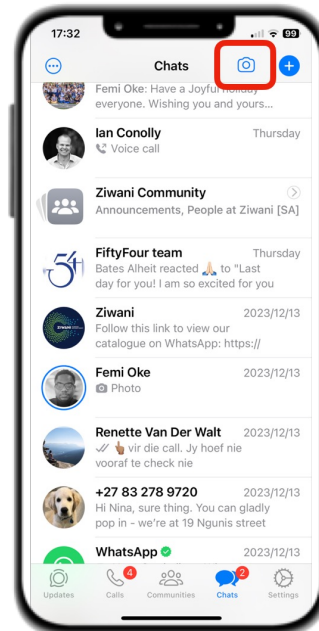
17:32

99

Chats

Femi Oke: Have a Joyful holiday everyone. Wishing you and yours...

Ian Conolly
Thursday
Voice call

Ziwani Community
Announcements, People at Ziwani [SA]

FiftyFour team
Thursday
Bates Alheit reacted 🙏🏼 to "Last day for you! I am so excited for you

Ziwani
2023/12/13
Follow this link to view our catalogue on WhatsApp: https://

Femi Oke
2023/12/13
Photo

Renette Van Der Walt
2023/12/13
👍🏽 vir die call. Jy hoef nie vooraf te check nie

+27 83 278 9720
2023/12/13
Hi Nina, sure thing. You can gladly pop in - we're at 19 Ngunis street

WhatsApp

Updates
4
Calls
Communities
2
Chats
Settings